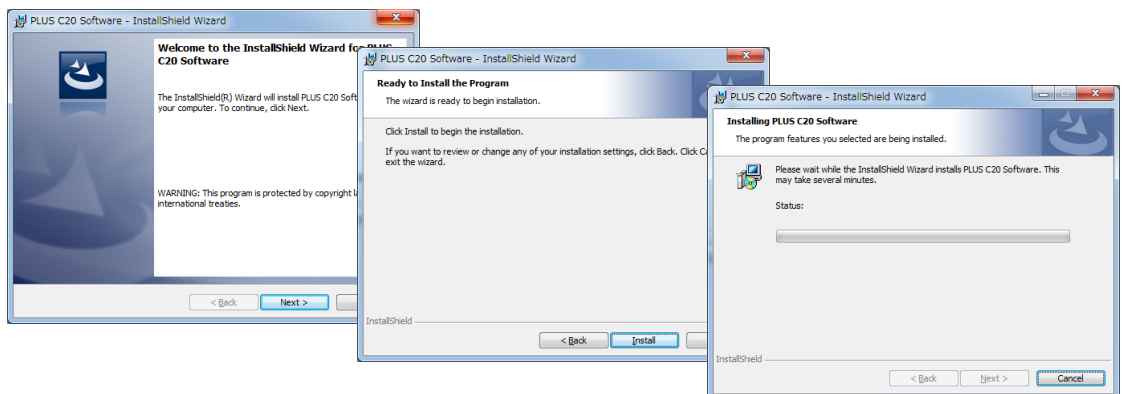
PLUS C20 Software - InstallShield Wizard

Welcome to the InstallShield Wizard for PLUS C20 Software

The InstallShield(R) Wizard will install PLUS C20 Soft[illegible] your computer. To continue, click Next.

WARNING: This program is protected by copyright la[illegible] international treaties.

< Back
Next >

PLUS C20 Software - InstallShield Wizard

Ready to Install the Program

The wizard is ready to begin installation.

Click Install to begin the installation.

If you want to review or change any of your installation settings, click Back. Click Ca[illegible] exit the wizard.

InstallShield

< Back
Install

PLUS C20 Software - InstallShield Wizard

Installing PLUS C20 Software

The program features you selected are being installed.

Please wait while the InstallShield Wizard installs PLUS C20 Software. This may take several minutes.

Status:

InstallShield

< Back
Next >
Cancel